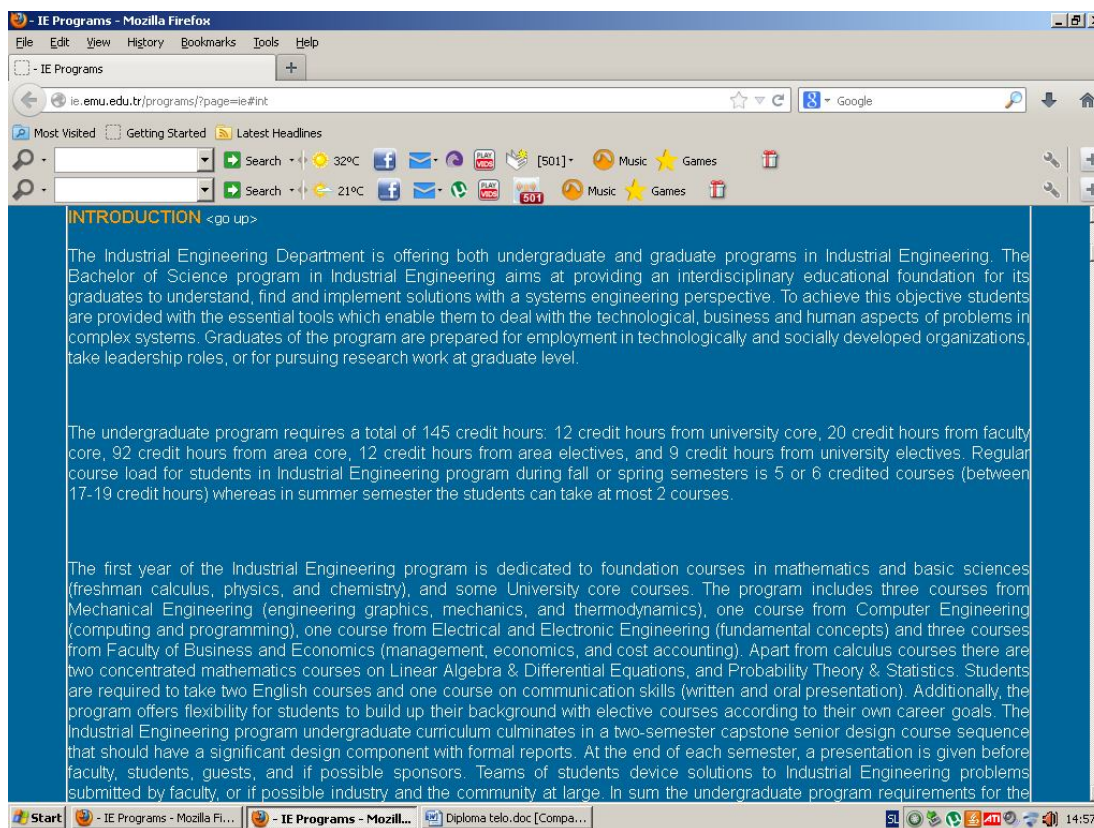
- IE Programs - Mozilla Firefox
File Edit View History Bookmarks Tools Help
- IE Programs
ie.emu.edu.tr/programs/?page=ie#int
Google
Most Visited Getting Started Latest Headlines
Search 32ºC [501] Music Games
Search 21ºC 501 Music Games

INTRODUCTION <go up>

The Industrial Engineering Department is offering both undergraduate and graduate programs in Industrial Engineering. The Bachelor of Science program in Industrial Engineering aims at providing an interdisciplinary educational foundation for its graduates to understand, find and implement solutions with a systems engineering perspective. To achieve this objective students are provided with the essential tools which enable them to deal with the technological, business and human aspects of problems in complex systems. Graduates of the program are prepared for employment in technologically and socially developed organizations, take leadership roles, or for pursuing research work at graduate level.

The undergraduate program requires a total of 145 credit hours: 12 credit hours from university core, 20 credit hours from faculty core, 92 credit hours from area core, 12 credit hours from area electives, and 9 credit hours from university electives. Regular course load for students in Industrial Engineering program during fall or spring semesters is 5 or 6 credited courses (between 17-19 credit hours) whereas in summer semester the students can take at most 2 courses.

The first year of the Industrial Engineering program is dedicated to foundation courses in mathematics and basic sciences (freshman calculus, physics, and chemistry), and some University core courses. The program includes three courses from Mechanical Engineering (engineering graphics, mechanics, and thermodynamics), one course from Computer Engineering (computing and programming), one course from Electrical and Electronic Engineering (fundamental concepts) and three courses from Faculty of Business and Economics (management, economics, and cost accounting). Apart from calculus courses there are two concentrated mathematics courses on Linear Algebra & Differential Equations, and Probability Theory & Statistics. Students are required to take two English courses and one course on communication skills (written and oral presentation). Additionally, the program offers flexibility for students to build up their background with elective courses according to their own career goals. The Industrial Engineering program undergraduate curriculum culminates in a two-semester capstone senior design course sequence that should have a significant design component with formal reports. At the end of each semester, a presentation is given before faculty, students, guests, and if possible sponsors. Teams of students device solutions to Industrial Engineering problems submitted by faculty, or if possible industry and the community at large. In sum the undergraduate program requirements for the

Start - IE Programs - Mozilla Fi... - IE Programs - Mozill... Diploma telo.doc [Compa... 14:57